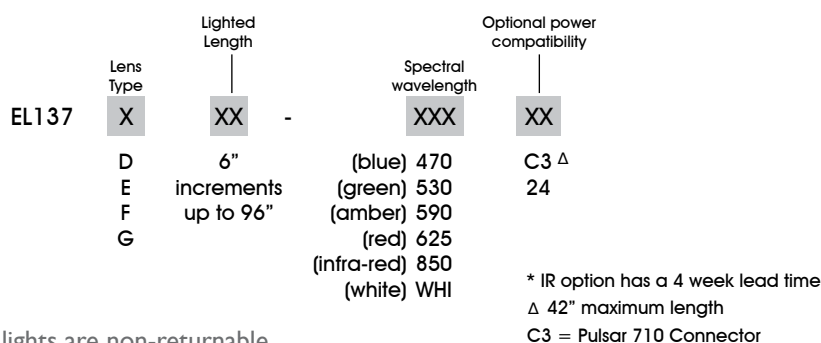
Lens Type

Lighted Length

Spectral wavelength

Optional power compatibility

EL137 X XX - XXX XX

D
E
F
G

6" increments up to 96"

(blue) 470
(green) 530
(amber) 590
(red) 625
(infra-red) 850
(white) WHI

C3 Δ
24

* IR option has a 4 week lead time
Δ 42" maximum length
C3 = Pulsar 710 Connector

lights are non-returnable